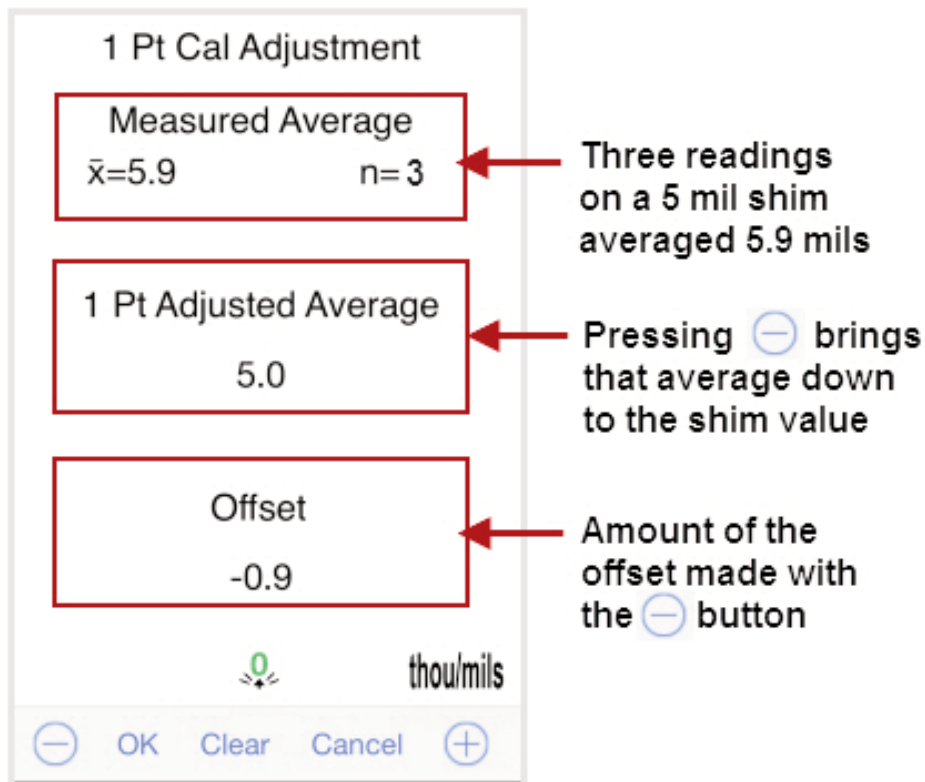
1 Pt Cal Adjustment

Measured Average
$\bar{x}$=5.9 n= 3

Three readings on a 5 mil shim averaged 5.9 mils

1 Pt Adjusted Average
5.0

Pressing ⊖ brings that average down to the shim value

Offset
-0.9

Amount of the offset made with the ⊖ button

0

thou/mils

⊖ OK Clear Cancel ⊕